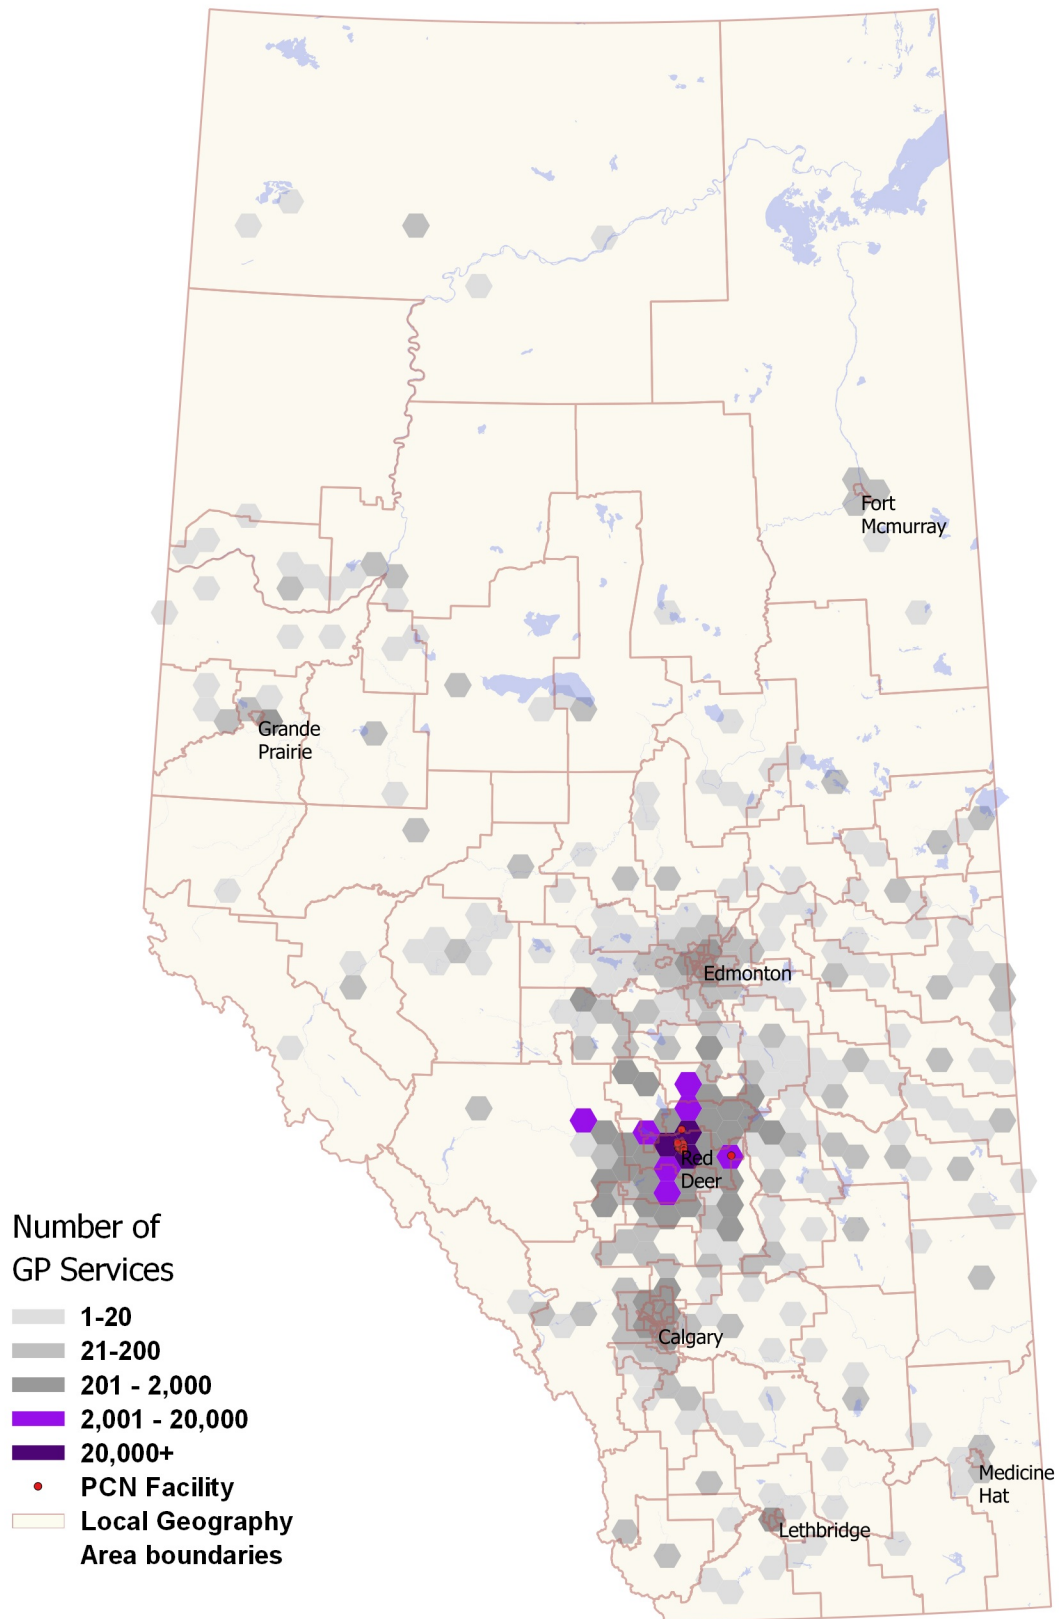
Fort Mcmurray

Grande Prairie

Edmonton

Red Deer

Calgary

Medicine Hat

Lethbridge

Number of GP Services

1-20
21-200
201 - 2,000
2,001 - 20,000
20,000+
PCN Facility
Local Geography Area boundaries